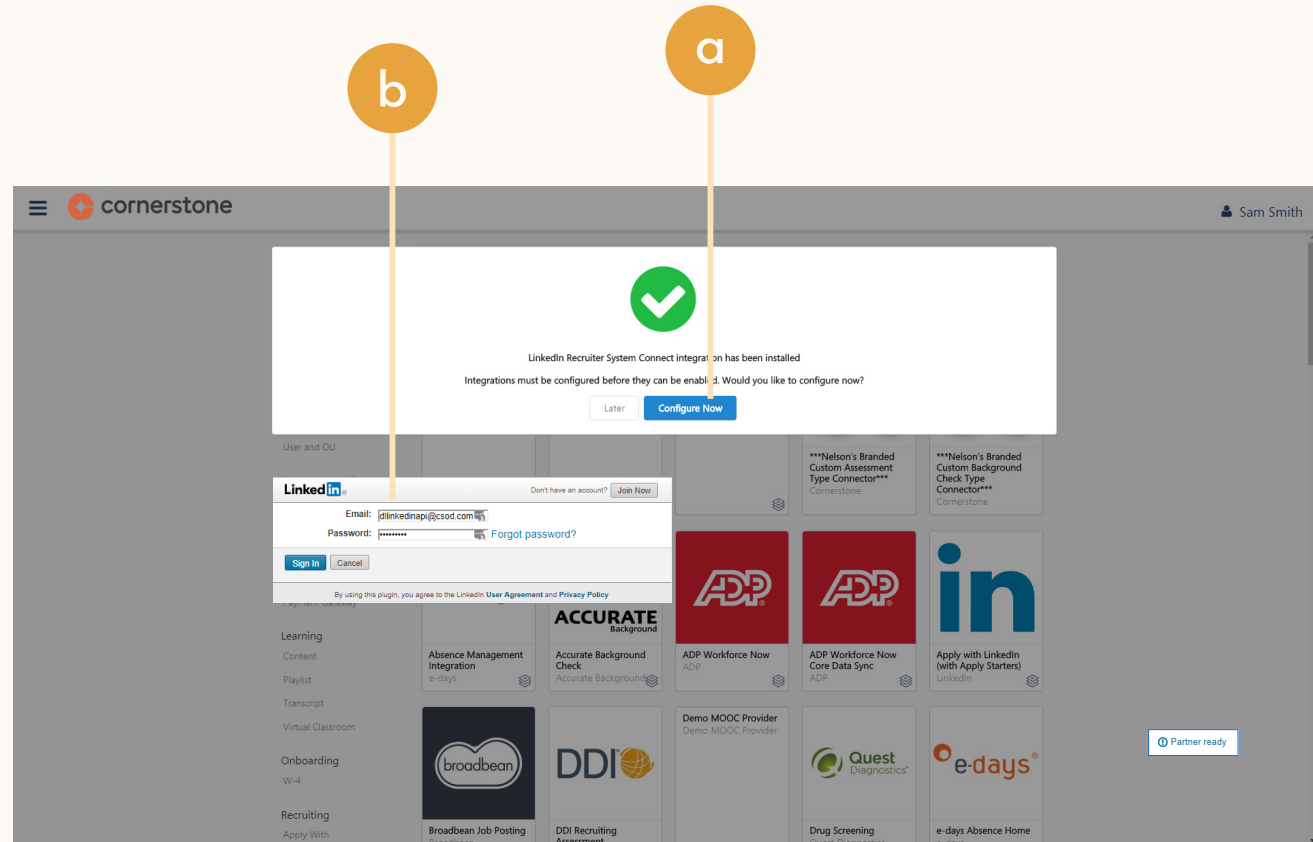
b

a

cornerstone

Sam Smith

LinkedIn Recruiter System Connect integration has been installed

Integrations must be configured before they can be enabled. Would you like to configure now?

Later

Configure Now

User and OU

***Nelson's Branded Custom Assessment Type Connector***
Cornerstone

***Nelson's Branded Custom Background Check Type Connector***
Cornerstone

LinkedIn

Don't have an account? Join Now

Email: dilinkedinapi@csod.com

Password: ••••••••••

Forgot password?

Sign In Cancel

By using this plugin, you agree to the LinkedIn User Agreement and Privacy Policy

Payment Gateway

Learning

Content

Playlist

Transcript

Virtual Classroom

Onboarding

W-4

Recruiting

Apply With

ACCURATE Background

ADP

ADP

in

Absence Management Integration
e-days

Accurate Background Check
Accurate Background

ADP Workforce Now
ADP

ADP Workforce Now Core Data Sync
ADP

Apply with LinkedIn (with Apply Starters)
LinkedIn

broadbean

DDI

Demo MOOC Provider
Demo MOOC Provider

Quest Diagnostics

e-days

Partner ready

Broadbean Job Posting

DDI Recruiting Assessment

Drug Screening

e-days Absence Home